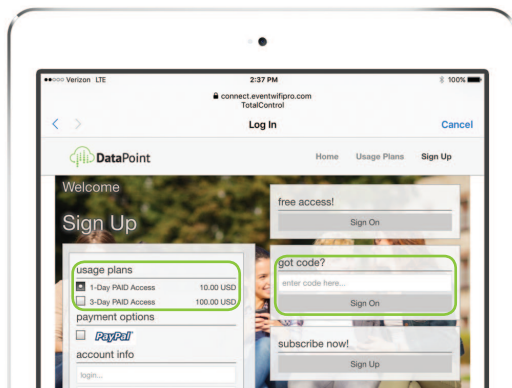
●●○○○ Verizon LTE
2:37 PM
100%
connect.eventwifipro.com
TotalControl
Log In
Cancel

DataPoint
Home Usage Plans Sign Up

Welcome
Sign Up

free access!
Sign On

usage plans
1-Day PAID Access 10.00 USD
3-Day PAID Access 100.00 USD
payment options
PayPal
account info
login...

got code?
enter code here...
Sign On

subscribe now!
Sign Up